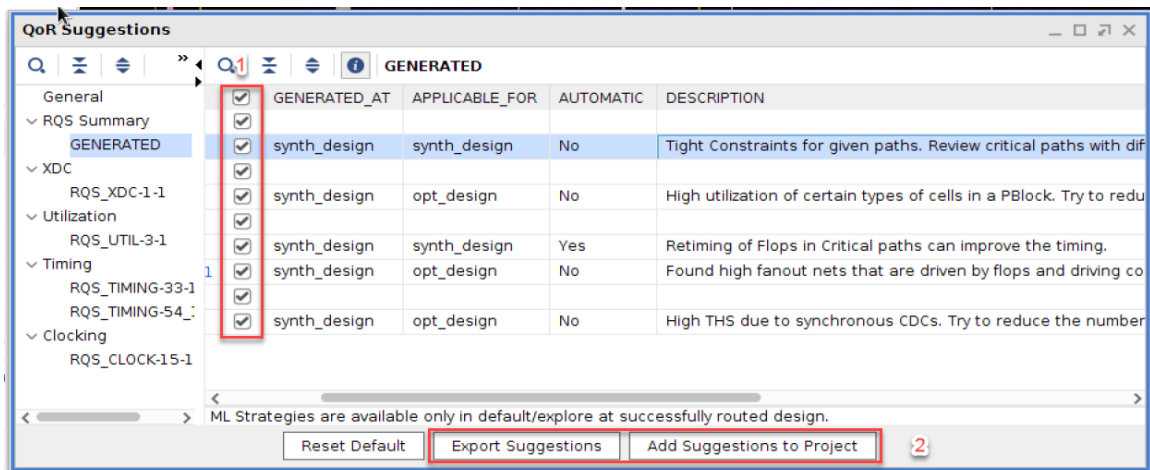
QoR Suggestions

General
RQS Summary
GENERATED
XDC
RQS_XDC-1-1
Utilization
RQS_UTIL-3-1
Timing
RQS_TIMING-33-1
RQS_TIMING-54_
Clocking
RQS_CLOCK-15-1

1

GENERATED

| | GENERATED_AT | APPLICABLE_FOR | AUTOMATIC | DESCRIPTION |
|---|---|---|---|---|
| ✔ | | | | |
| ✔ | | | | |
| ✔ | synth_design | synth_design | No | Tight Constraints for given paths. Review critical paths with dif |
| ✔ | | | | |
| ✔ | synth_design | opt_design | No | High utilization of certain types of cells in a PBlock. Try to redu |
| ✔ | | | | |
| ✔ | synth_design | synth_design | Yes | Retiming of Flops in Critical paths can improve the timing. |
| ✔ | synth_design | opt_design | No | Found high fanout nets that are driven by flops and driving co |
| ✔ | | | | |
| ✔ | synth_design | opt_design | No | High THS due to synchronous CDCs. Try to reduce the number |

ML Strategies are available only in default/explore at successfully routed design.

Reset Default | Export Suggestions | Add Suggestions to Project

2